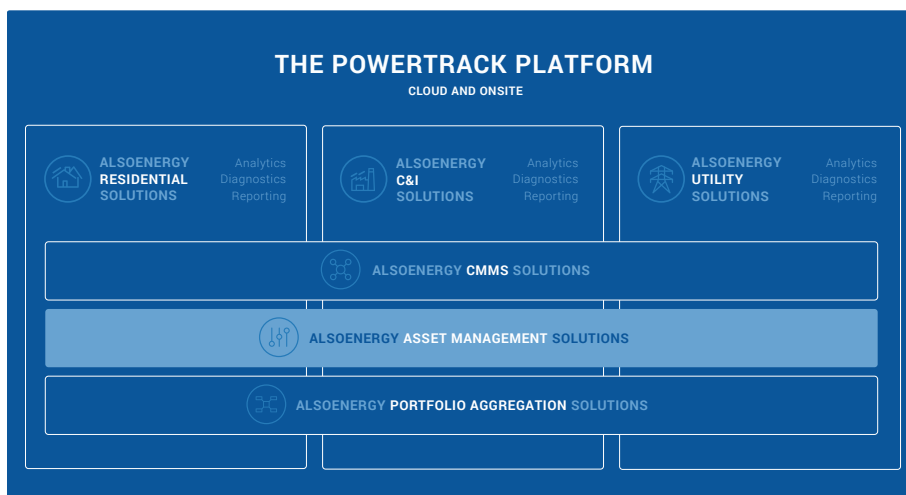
THE POWERTRACK PLATFORM
CLOUD AND ONSITE

ALSOENERGY RESIDENTIAL SOLUTIONS
Analytics
Diagnostics
Reporting

ALSOENERGY C&I SOLUTIONS
Analytics
Diagnostics
Reporting

ALSOENERGY UTILITY SOLUTIONS
Analytics
Diagnostics
Reporting

ALSOENERGY CMMS SOLUTIONS

ALSOENERGY ASSET MANAGEMENT SOLUTIONS

ALSOENERGY PORTFOLIO AGGREGATION SOLUTIONS